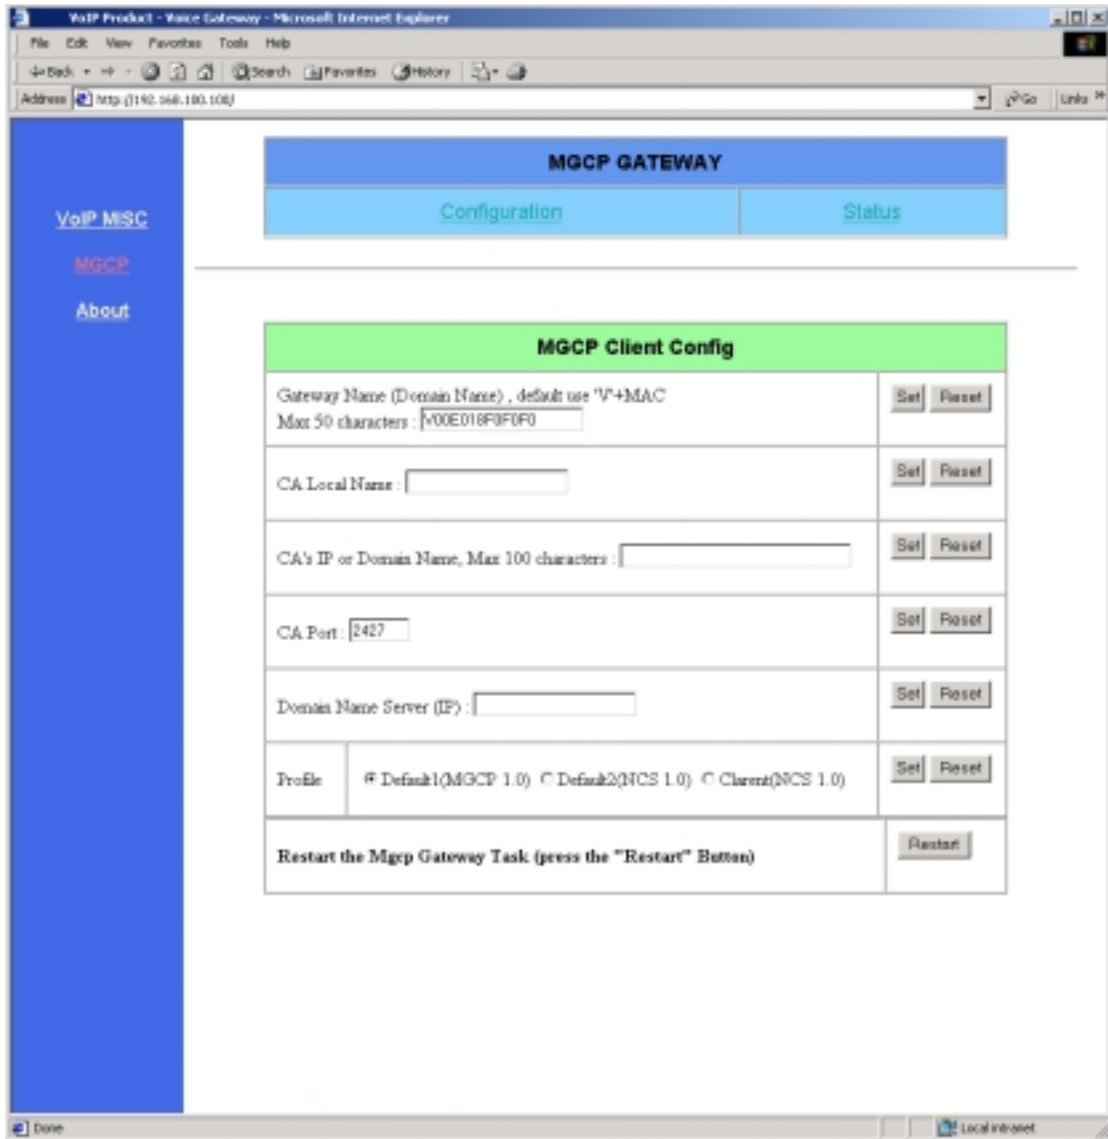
VoIP Product - Voice Gateway - Microsoft Internet Explorer

File Edit View Favorites Tools Help

Back Search Favorites History

Address http://192.168.100.108/ Go Links

VoIP MISC

MGCP

About

MGCP GATEWAY

| Configuration | Status |
|---|---|

MGCP Client Config

| | |
|---|---|
| Gateway Name (Domain Name) , default use "V"+MAC Max 50 characters : V00E018F0F0F0 | Set Reset |
| CA Local Name : | Set Reset |
| CA's IP or Domain Name, Max 100 characters : | Set Reset |
| CA Port : 2427 | Set Reset |
| Domain Name Server (IP) : | Set Reset |
| Profile Default1(MGCP 1.0) Default2(NCS 1.0) Clarent(NCS 1.0) | Set Reset |
| Restart the Mgcp Gateway Task (press the "Restart" Button) | Restart |

Done Local intranet